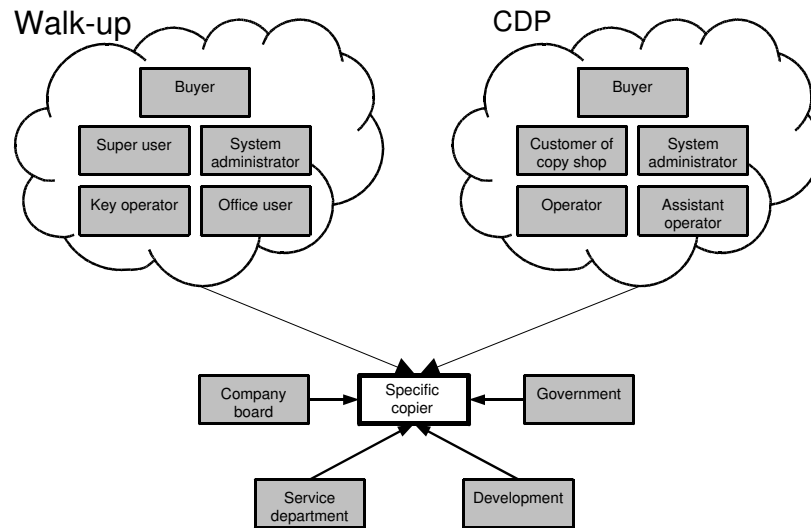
Walk-up

Buyer

Super user

System administrator

Key operator

Office user

CDP

Buyer

Customer of copy shop

System administrator

Operator

Assistant operator

Company board

Specific copier

Government

Service department

Development